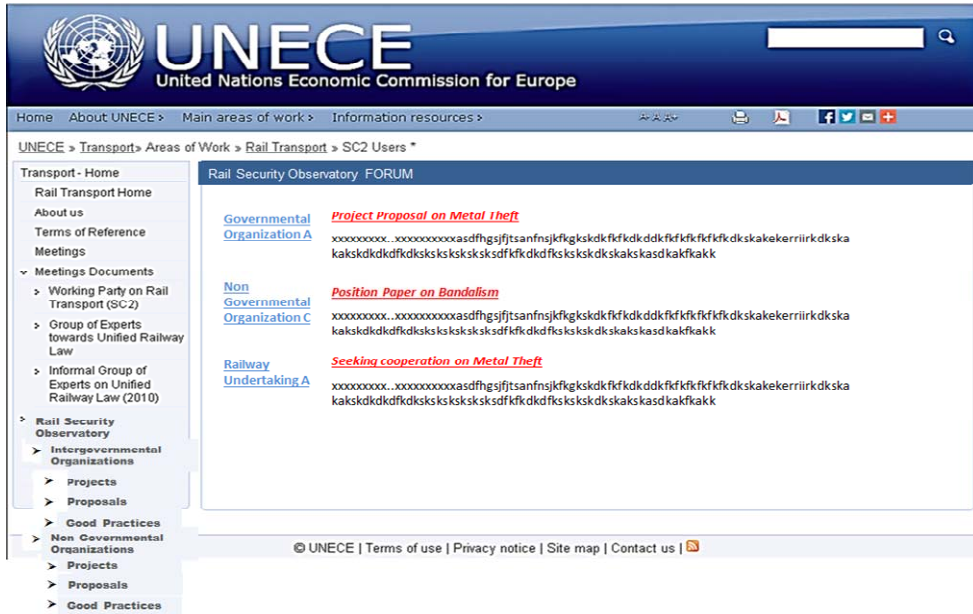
UNECE
United Nations Economic Commission for Europe

Home | About UNECE › | Main areas of work › | Information resources ›

UNECE » Transport» Areas of Work » Rail Transport » SC2 Users *

Transport - Home
Rail Transport Home
About us
Terms of Reference
Meetings
Meetings Documents
Working Party on Rail Transport (SC2)
Group of Experts towards Unified Railway Law
Informal Group of Experts on Unified Railway Law (2010)
Rail Security Observatory
Intergovernmental Organizations
Projects
Proposals
Good Practices
Non Governmental Organizations
Projects
Proposals
Good Practices

Rail Security Observatory FORUM

Governmental Organization A
Project Proposal on Metal Theft
xxxxxxxxx..xxxxxxxxxxasdfhgsjfjtsanfnsjkfkgkskdkfkfkdkddkfkfkfkfkfkfkdkskakekerriirkdkska kakskdkdkdfkdksksksksksksksdfkfkdkdfkskskskdkskakskasdkakfkakk

Non Governmental Organization C
Position Paper on Bandalism
xxxxxxxxx..xxxxxxxxxxasdfhgsjfjtsanfnsjkfkgkskdkfkfkdkddkfkfkfkfkfkfkdkskakekerriirkdkska kakskdkdkdfkdksksksksksksksdfkfkdkdfkskskskdkskakskasdkakfkakk

Railway Undertaking A
Seeking cooperation on Metal Theft
xxxxxxxxx..xxxxxxxxxxasdfhgsjfjtsanfnsjkfkgkskdkfkfkdkddkfkfkfkfkfkfkdkskakekerriirkdkska kakskdkdkdfkdksksksksksksksdfkfkdkdfkskskskdkskakskasdkakfkakk

© UNECE | Terms of use | Privacy notice | Site map | Contact us |